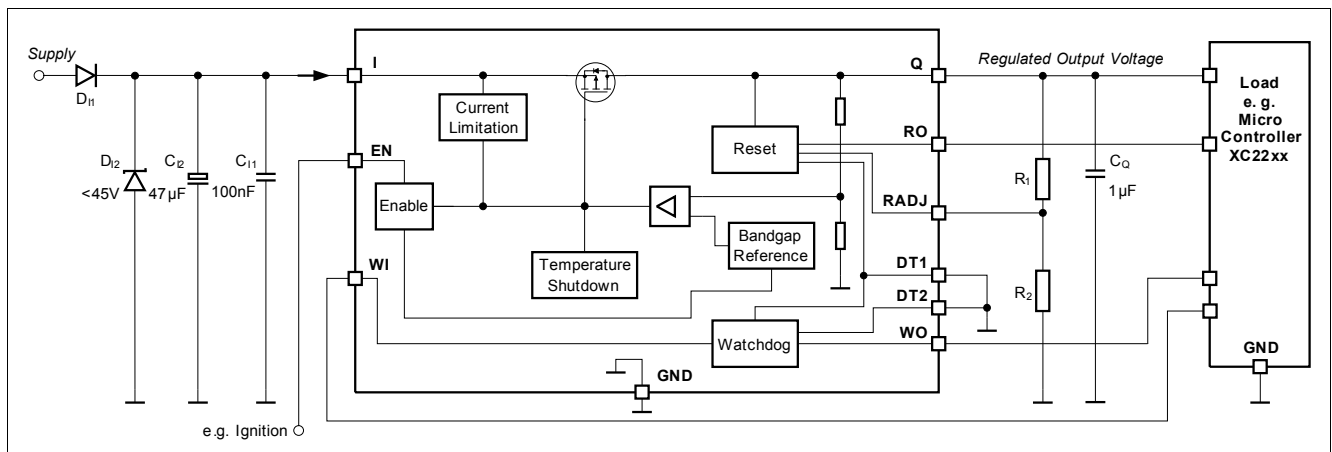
Supply

$D_{I1}$

$D_{I2}$

<45V

$C_{I2}$

47µF

$C_{I1}$

100nF

I

EN

WI

Current Limitation

Enable

Temperature Shutdown

Bandgap Reference

Reset

Watchdog

GND

Q

RO

RADJ

DT1

DT2

WO

Regulated Output Voltage

$R_1$

$R_2$

$C_Q$

1µF

Load e. g. Micro Controller XC22xx

GND

e.g. Ignition